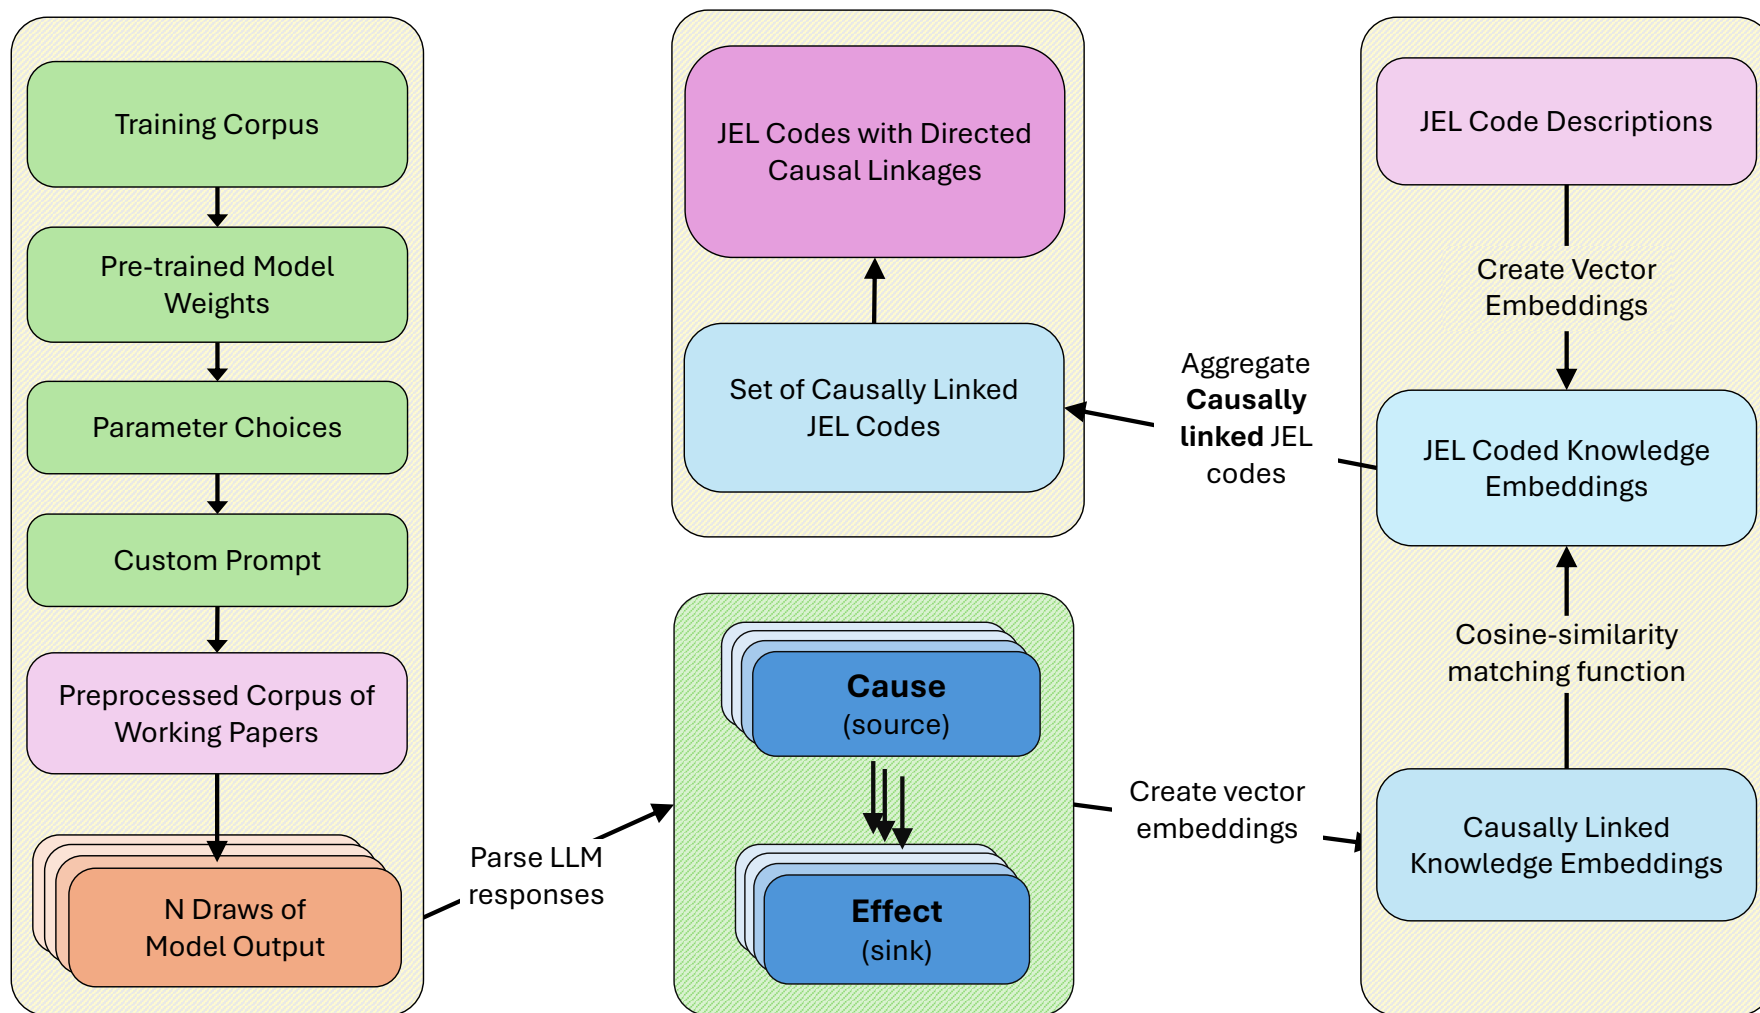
Training Corpus

Pre-trained Model Weights

Parameter Choices

Custom Prompt

Preprocessed Corpus of Working Papers

N Draws of Model Output

Parse LLM responses

JEL Codes with Directed Causal Linkages

Set of Causally Linked JEL Codes

Aggregate **Causally linked** JEL codes

**Cause** (source)

**Effect** (sink)

Create vector embeddings

JEL Code Descriptions

Create Vector Embeddings

JEL Coded Knowledge Embeddings

Cosine-similarity matching function

Causally Linked Knowledge Embeddings